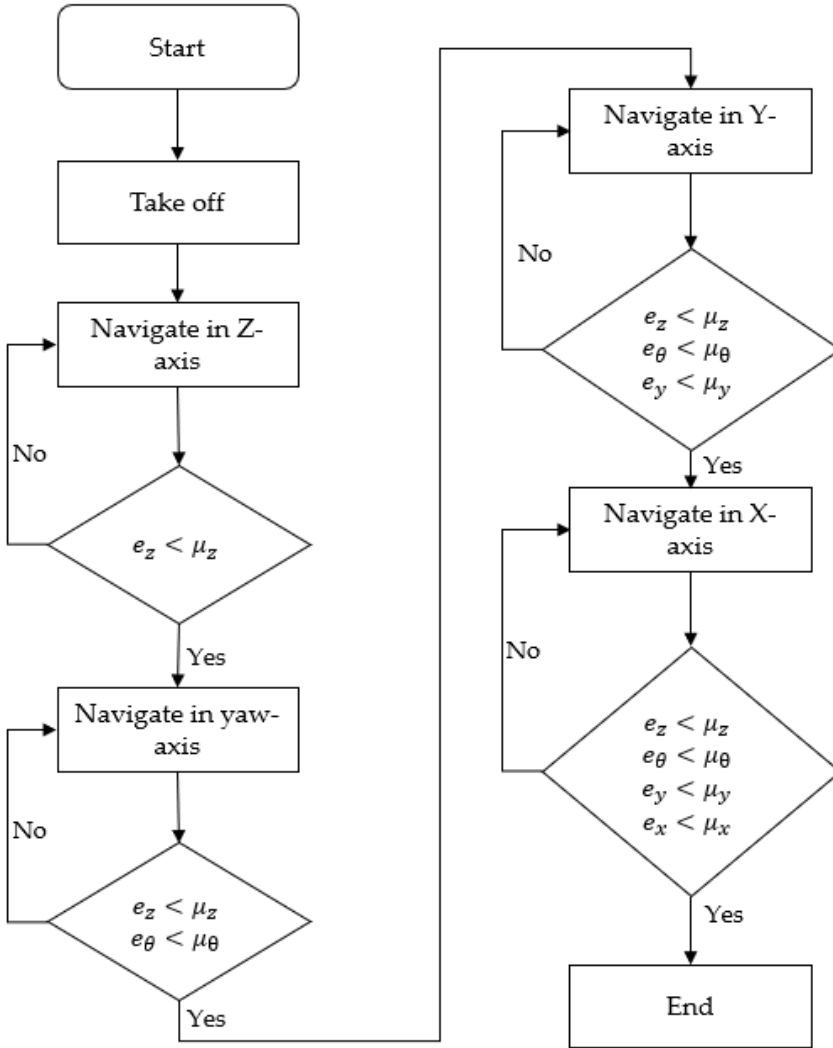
Start

Take off

Navigate in Z-axis

No

$e_z < \mu_z$

Yes

Navigate in yaw-axis

No

$e_z < \mu_z$
$e_\theta < \mu_\theta$

Yes

Navigate in Y-axis

No

$e_z < \mu_z$
$e_\theta < \mu_\theta$
$e_y < \mu_y$

Yes

Navigate in X-axis

No

$e_z < \mu_z$
$e_\theta < \mu_\theta$
$e_y < \mu_y$
$e_x < \mu_x$

Yes

End